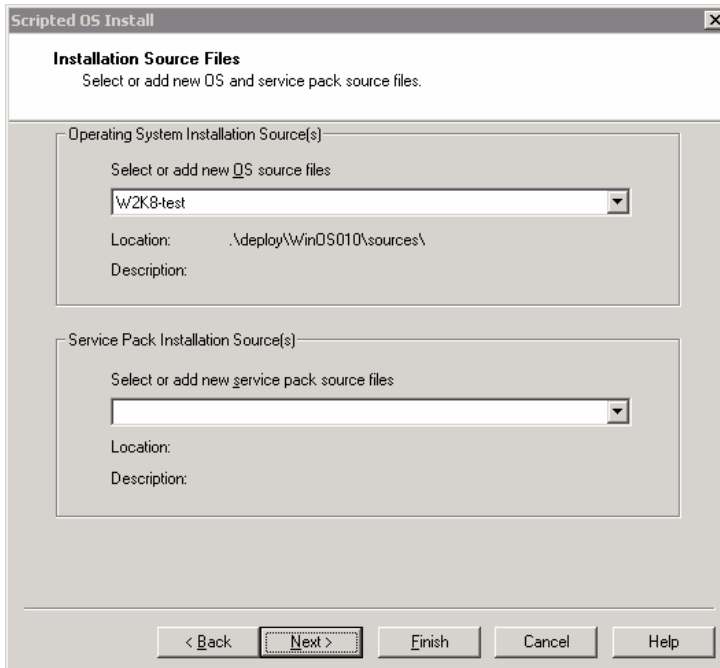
Scripted OS Install

Installation Source Files
Select or add new OS and service pack source files.

Operating System Installation Source(s)

Select or add new OS source files

W2K8-test

Location: .\deploy\WinOS010\sources\

Description:

Service Pack Installation Source(s)

Select or add new service pack source files

Location:

Description:

< Back | Next > | Finish | Cancel | Help